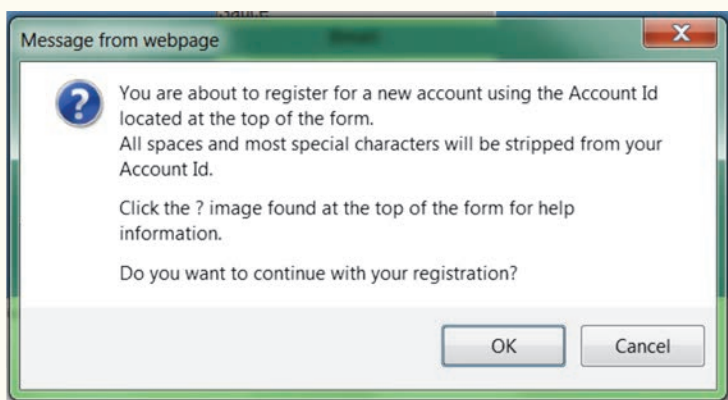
Message from webpage

You are about to register for a new account using the Account Id located at the top of the form.
All spaces and most special characters will be stripped from your Account Id.

Click the ? image found at the top of the form for help information.

Do you want to continue with your registration?

OK

Cancel